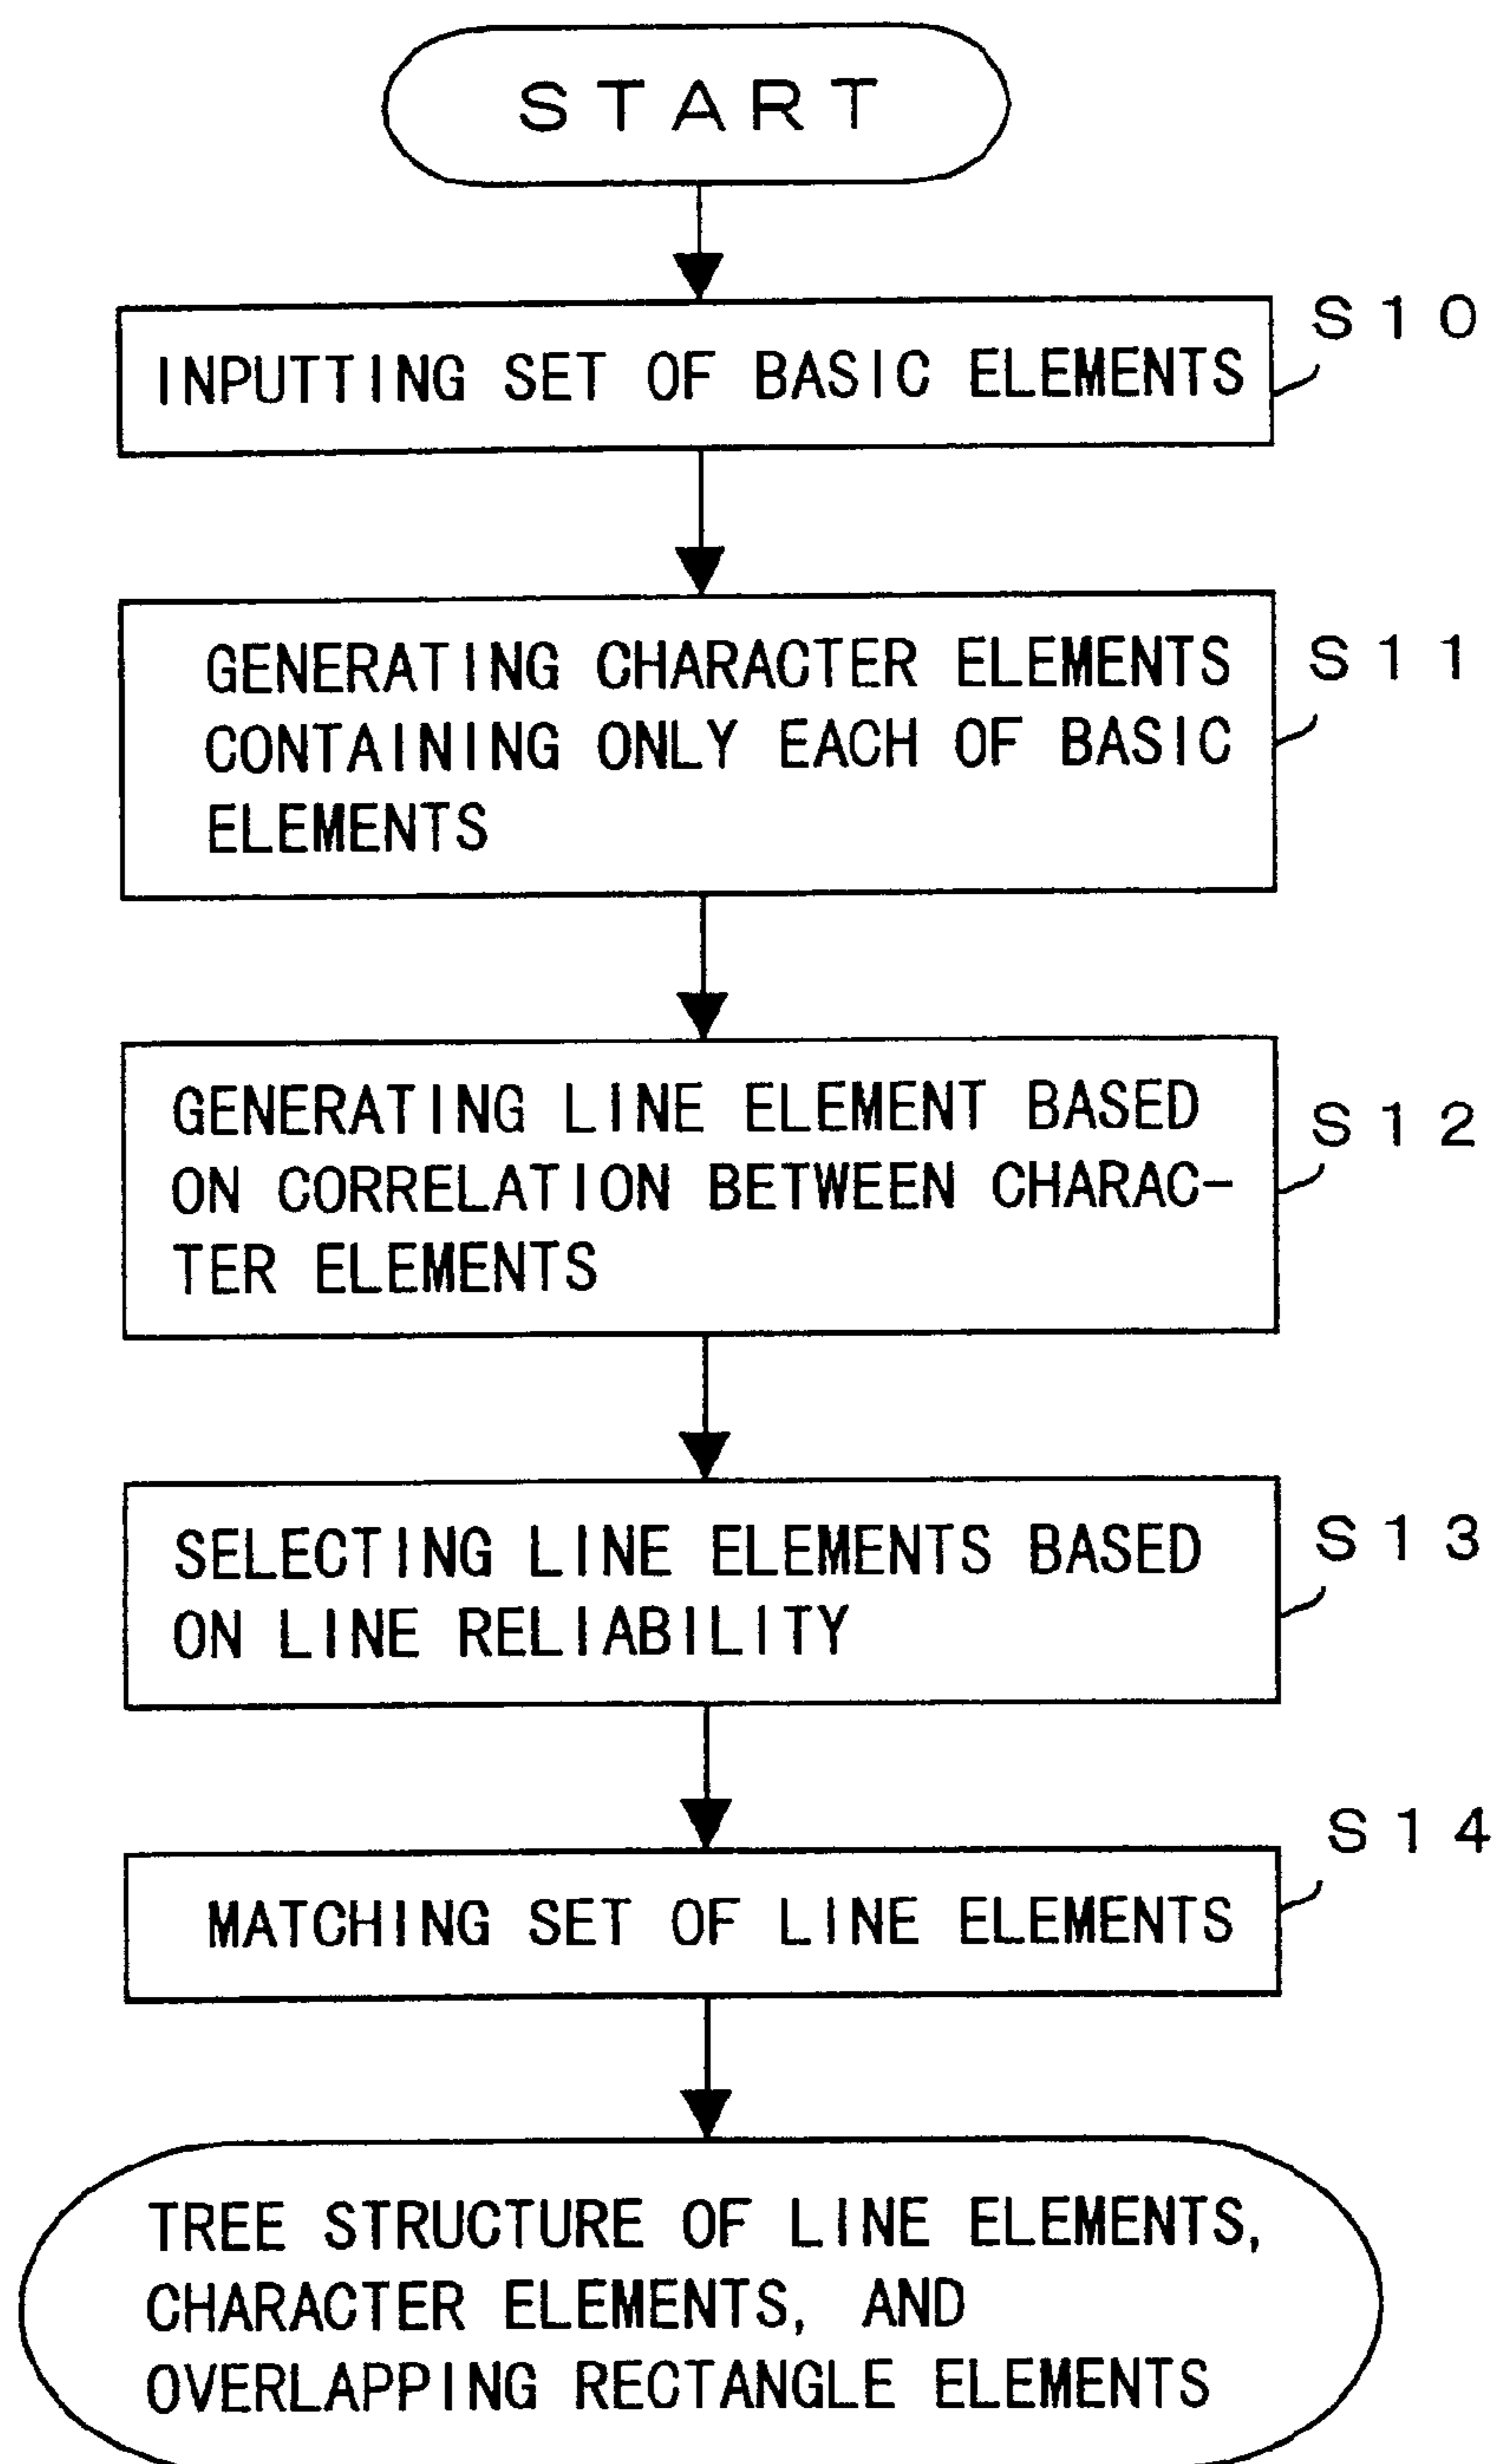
START

S10
INPUTTING SET OF BASIC ELEMENTS

S11
GENERATING CHARACTER ELEMENTS CONTAINING ONLY EACH OF BASIC ELEMENTS

S12
GENERATING LINE ELEMENT BASED ON CORRELATION BETWEEN CHARACTER ELEMENTS

S13
SELECTING LINE ELEMENTS BASED ON LINE RELIABILITY

S14
MATCHING SET OF LINE ELEMENTS

TREE STRUCTURE OF LINE ELEMENTS, CHARACTER ELEMENTS, AND OVERLAPPING RECTANGLE ELEMENTS